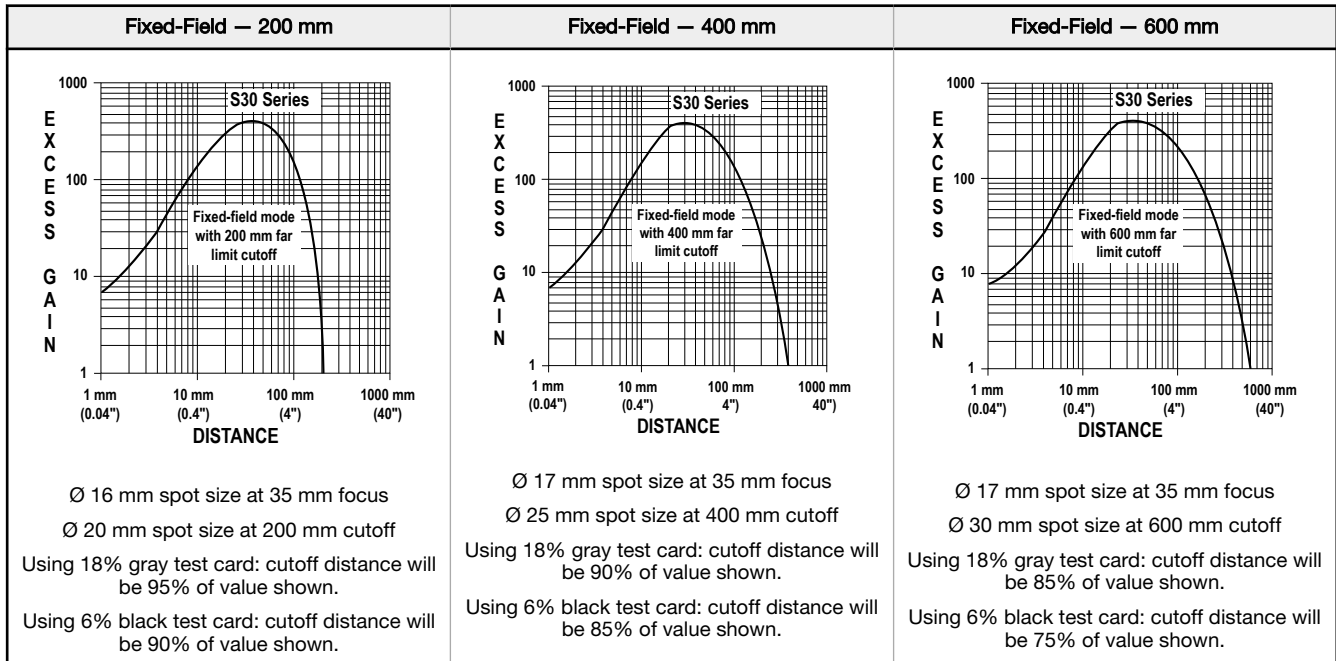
| Fixed-Field — 200 mm | Fixed-Field — 400 mm | Fixed-Field — 600 mm |
|---|---|---|
| 1000 S30 Series EXCESS GAIN 100 10 1 Fixed-field mode with 200 mm far limit cutoff 1 mm (0.04") 10 mm (0.4") 100 mm (4") 1000 mm (40") DISTANCE | 1000 S30 Series EXCESS GAIN 100 10 1 Fixed-field mode with 400 mm far limit cutoff 1 mm (0.04") 10 mm (0.4") 100 mm 4") 1000 mm 40") DISTANCE | 1000 S30 Series EXCESS GAIN 100 10 1 Fixed-field mode with 600 mm far limit cutoff 1 mm (0.04") 10 mm (0.4") 100 mm (4") 1000 mm (40") DISTANCE |
| Ø 16 mm spot size at 35 mm focus<br>Ø 20 mm spot size at 200 mm cutoff<br>Using 18% gray test card: cutoff distance will be 95% of value shown.<br>Using 6% black test card: cutoff distance will be 90% of value shown. | Ø 17 mm spot size at 35 mm focus<br>Ø 25 mm spot size at 400 mm cutoff<br>Using 18% gray test card: cutoff distance will be 90% of value shown.<br>Using 6% black test card: cutoff distance will be 85% of value shown. | Ø 17 mm spot size at 35 mm focus<br>Ø 30 mm spot size at 600 mm cutoff<br>Using 18% gray test card: cutoff distance will be 85% of value shown.<br>Using 6% black test card: cutoff distance will be 75% of value shown. |